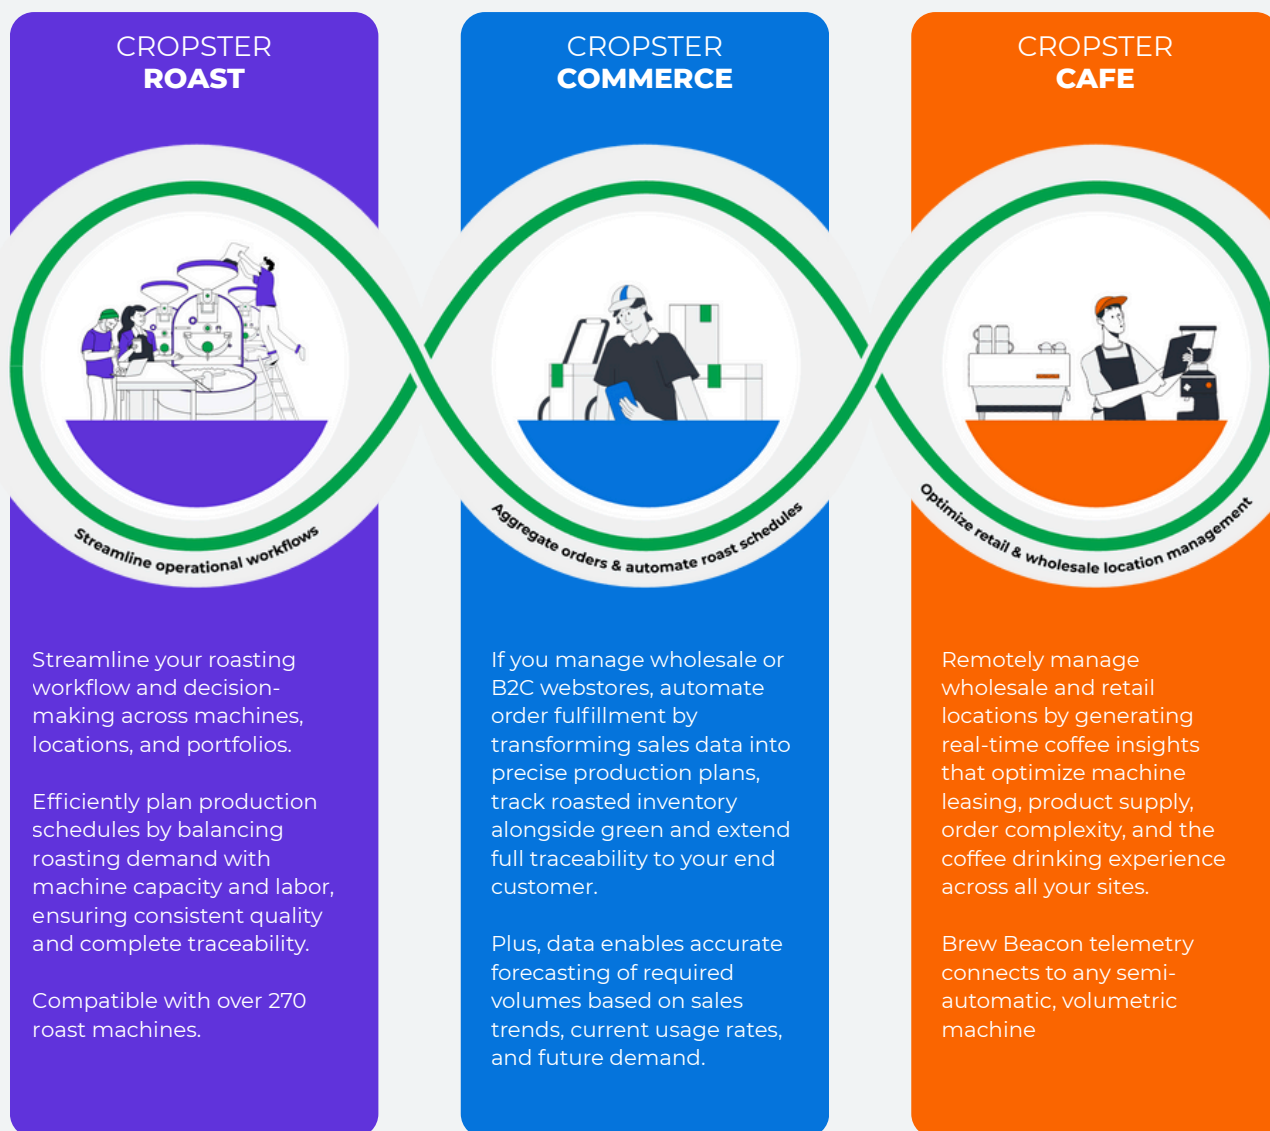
CROPSTER
ROAST

Streamline operational workflows

Streamline your roasting workflow and decision-making across machines, locations, and portfolios.

Efficiently plan production schedules by balancing roasting demand with machine capacity and labor, ensuring consistent quality and complete traceability.

Compatible with over 270 roast machines.

CROPSTER
COMMERCE

Aggregate orders & automate roast schedules

If you manage wholesale or B2C webstores, automate order fulfillment by transforming sales data into precise production plans, track roasted inventory alongside green and extend full traceability to your end customer.

Plus, data enables accurate forecasting of required volumes based on sales trends, current usage rates, and future demand.

CROPSTER
CAFE

Optimize retail & wholesale location management

Remotely manage wholesale and retail locations by generating real-time coffee insights that optimize machine leasing, product supply, order complexity, and the coffee drinking experience across all your sites.

Brew Beacon telemetry connects to any semi-automatic, volumetric machine